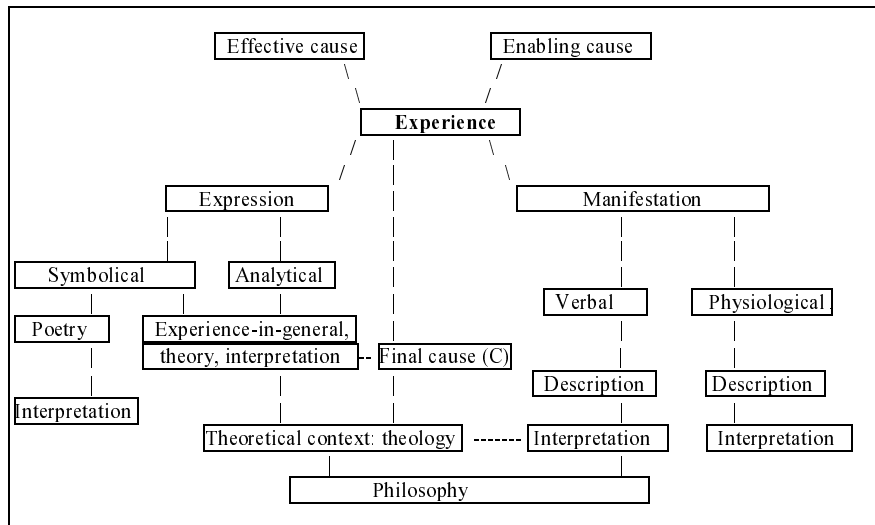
Effective cause

Enabling cause

Experience

Expression

Manifestation

Symbolical

Analytical

Poetry

Experience-in-general, theory, interpretation

Final cause (C)

Verbal

Physiological

Interpretation

Description

Description

Theoretical context: theology

Interpretation

Interpretation

Philosophy